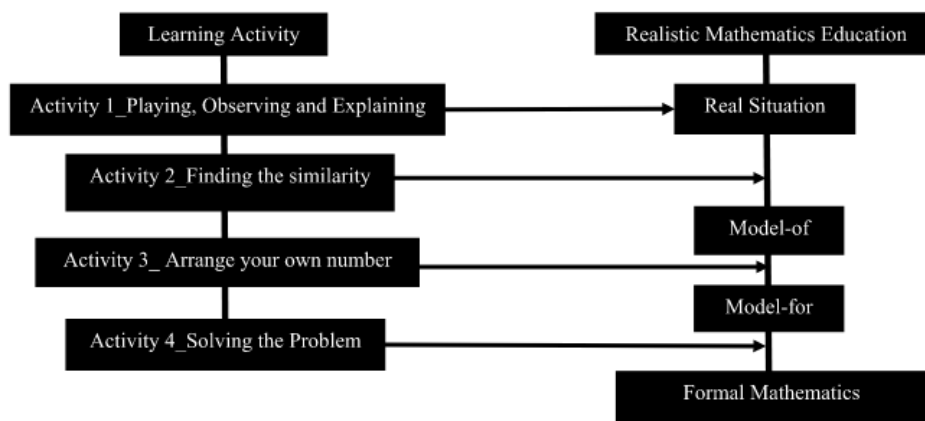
Learning Activity

Activity 1_Playing, Observing and Explaining

Activity 2_Finding the similarity

Activity 3_ Arrange your own number

Activity 4_Solving the Problem

Realistic Mathematics Education

Real Situation

Model-of

Model-for

Formal Mathematics